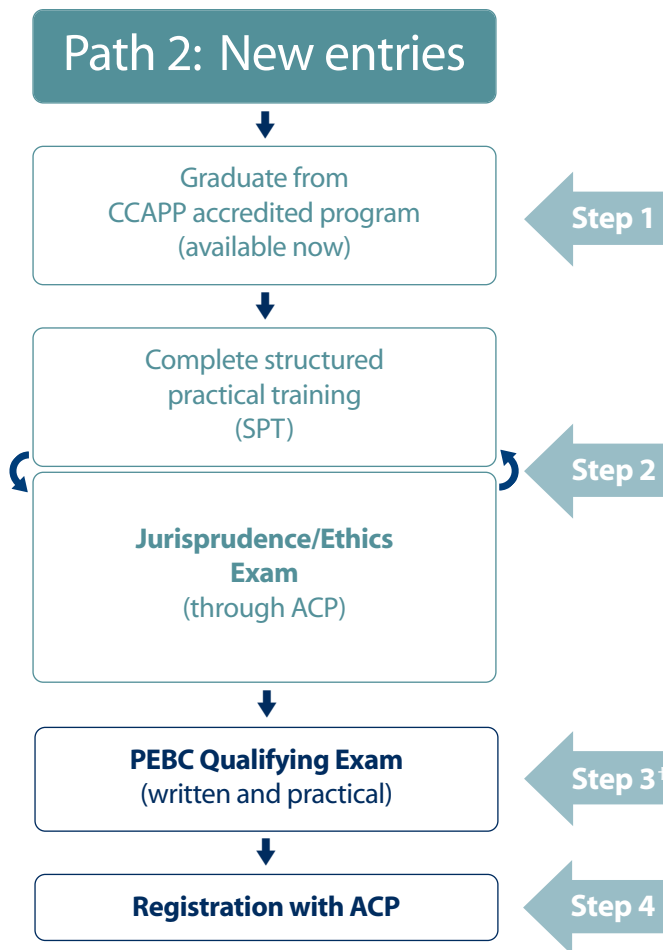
Path 2: New entries

Graduate from CCAPP accredited program (available now)

Step 1

Complete structured practical training (SPT)

Step 2

Jurisprudence/Ethics Exam (through ACP)

PEBC Qualifying Exam (written and practical)

Step 3†

Registration with ACP

Step 4